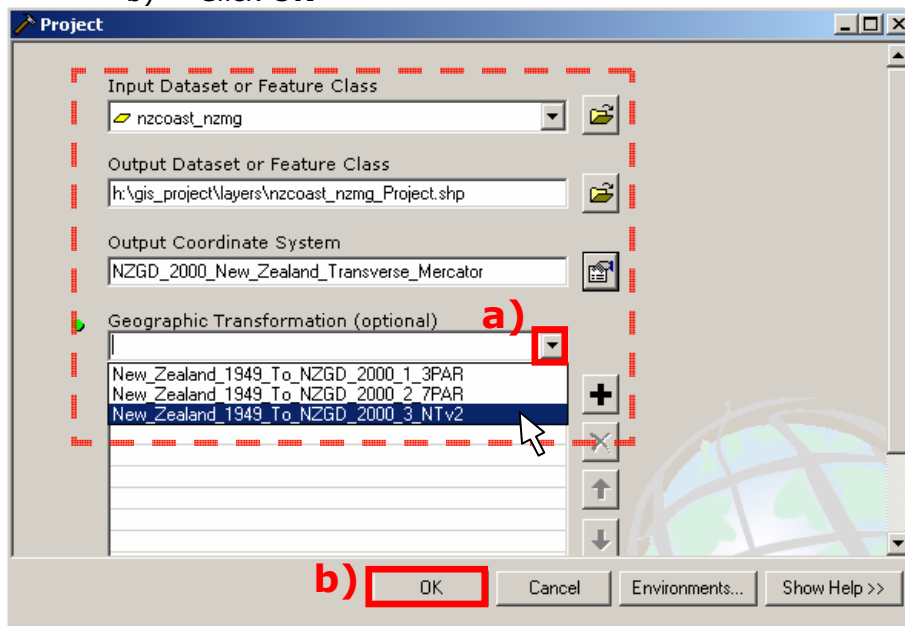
Project

Input Dataset or Feature Class

nzcoast_nzmg

Output Dataset or Feature Class

h:\gis_project\layers\nzcoast_nzmg_Project.shp

Output Coordinate System

NZGD_2000_New_Zealand_Transverse_Mercator

Geographic Transformation (optional)

a)

New_Zealand_1949_To_NZGD_2000_1_3PAR
New_Zealand_1949_To_NZGD_2000_2_7PAR
New_Zealand_1949_To_NZGD_2000_3_NTv2

b)

OK

Cancel

Environments...

Show Help >>